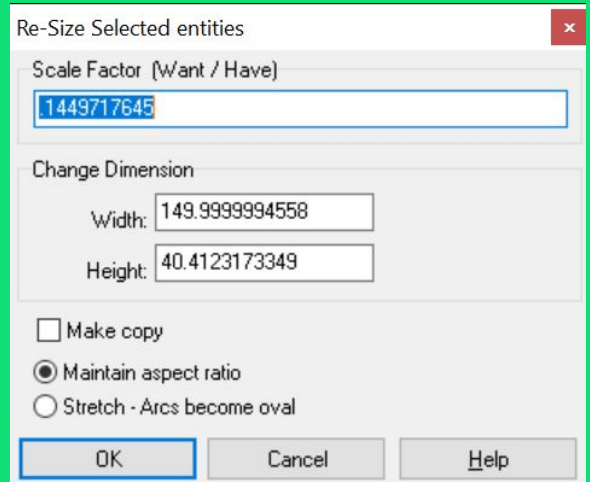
Re-Size Selected entities
×

Scale Factor (Want / Have)
.1449717645

Change Dimension
Width: 149.9999994558
Height: 40.4123173349

Make copy

Maintain aspect ratio
Stretch - Arcs become oval

OK
Cancel
Help